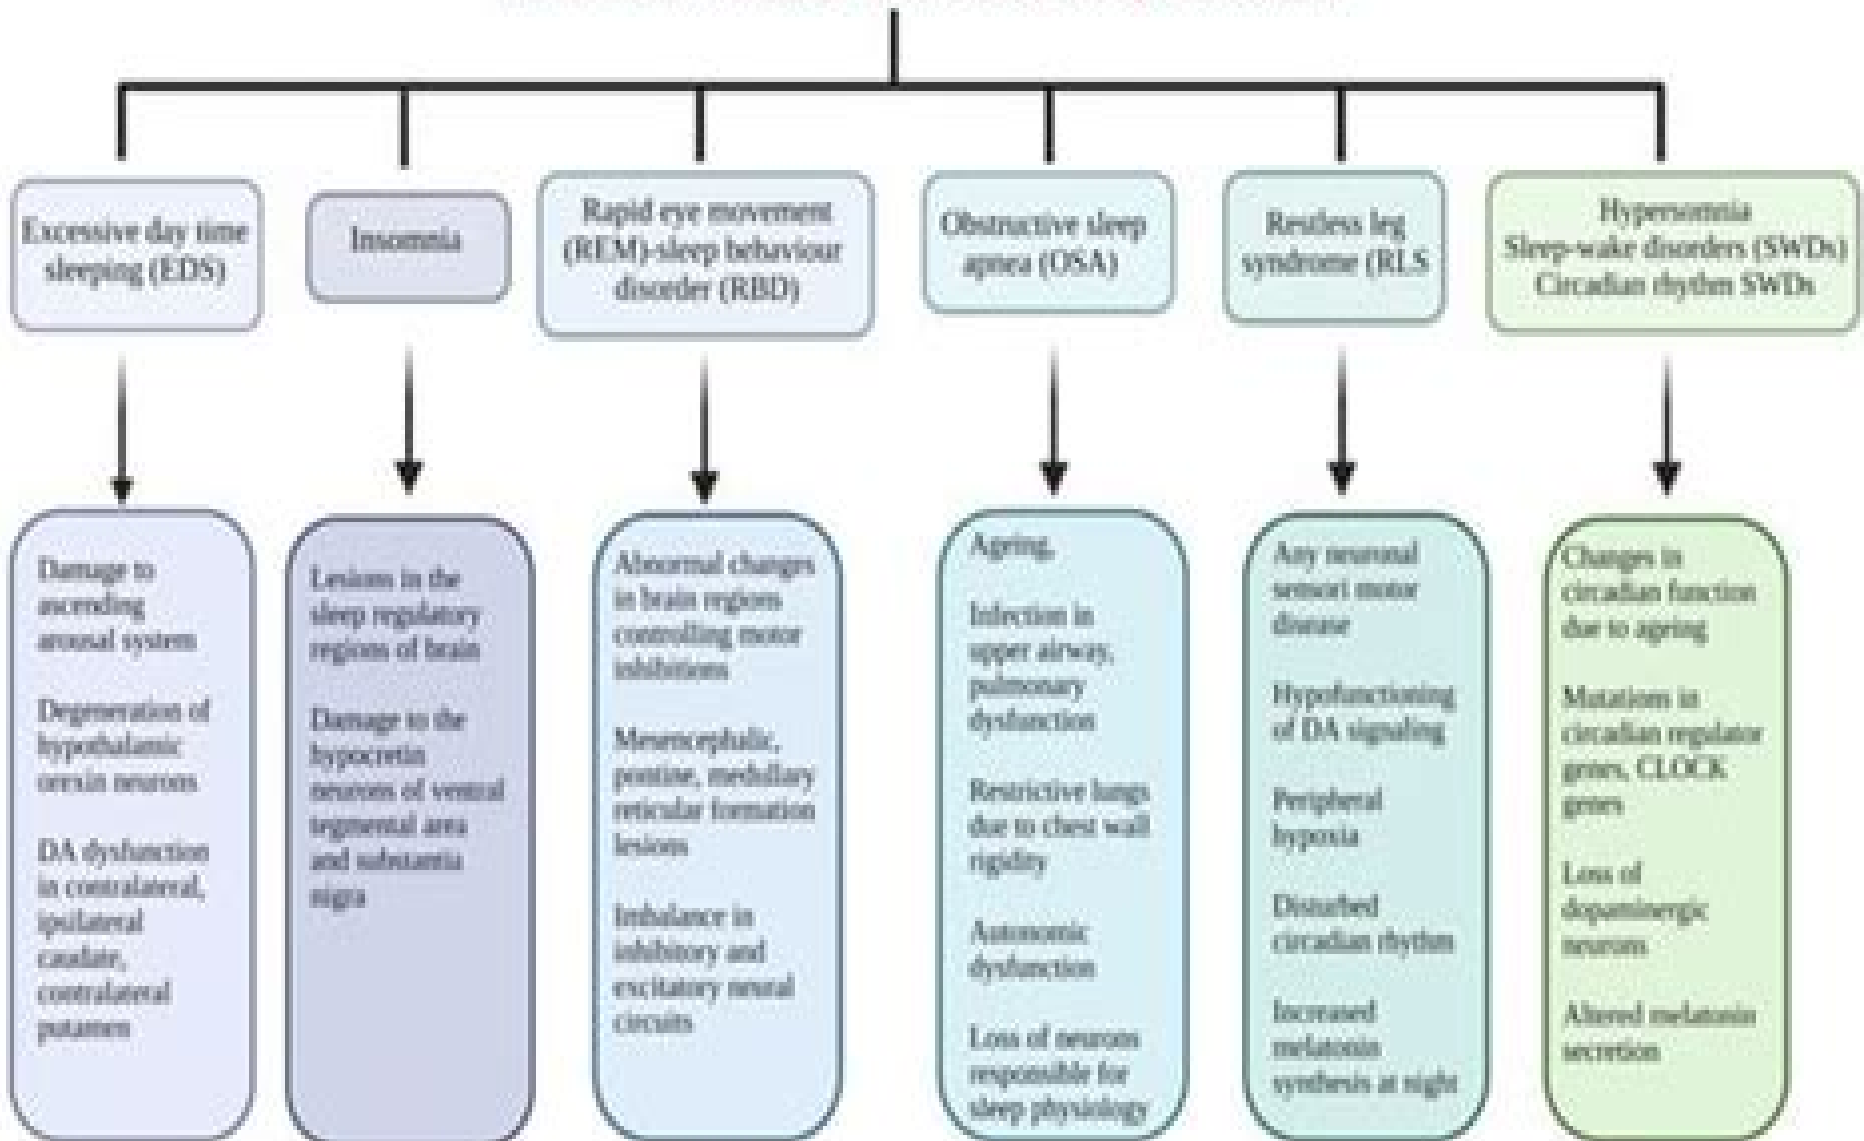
Excessive day time sleeping (EDS)

Damage to ascending arousal system

Degeneration of hypothalamic orexin neurons

DA dysfunction in contralateral, ipsilateral caudate, contralateral putamen

Insomnia

Lesions in the sleep regulatory regions of brain

Damage to the hypocretin neurons of ventral tegmental area and substantia nigra

Rapid eye movement (REM)-sleep behaviour disorder (RBD)

Abnormal changes in brain regions controling motor inhibitions

Mesencephalic, pontine, medullary reticular formation lesions

Imbalance in inhibitory and excitatory neural circuits

Obstructive sleep apnea (OSA)

Agring,

Infection in upper airway, pulmonary dysfunction

Restrictive lungs due to chest wall rigidity

Autonomic dysfunction

Loss of neurons responsible for sleep physiology

Restless leg syndrome (RLS

Any neuronal sensori motor disease

Hypofunctioning of DA signaling

Peripheral hypoxia

Disturbed circadian rhythm

Increased melatonin synthesis at night

Hypersomnia Sleep-wake disorders (SWDs) Circadian rhythm SWDs

Changes in circadian function due to aging

Mutations in circadian regulator genes, CLOCK genes

Loss of dopaminergic neurons

Altered melatonin secretion